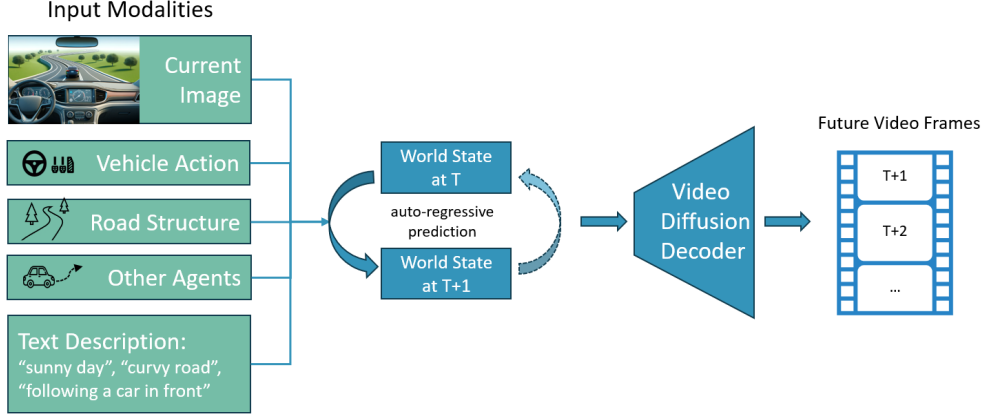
Input Modalities

Current Image

Vehicle Action

Road Structure

Other Agents

Text Description: “sunny day”, “curvy road”, “following a car in front”

World State at T

auto-regressive prediction

World State at T+1

Video Diffusion Decoder

Future Video Frames

T+1

T+2

...